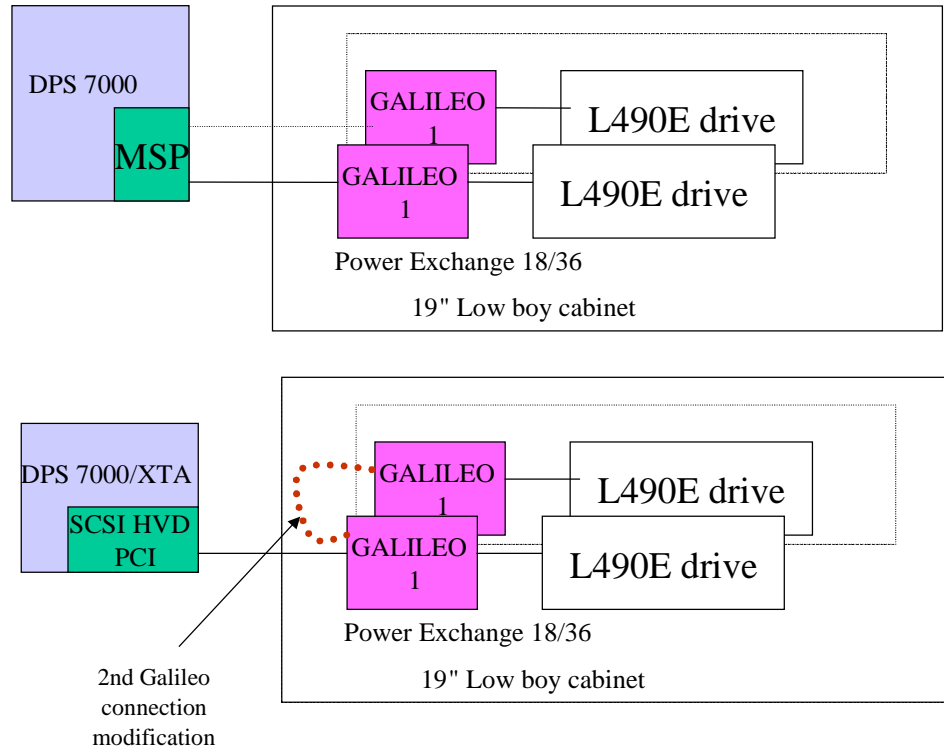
DPS 7000

MSP

GALILEO
1

L490E drive

GALILEO
1

L490E drive

Power Exchange 18/36

19" Low boy cabinet

DPS 7000/XTA

SCSI HVD
PCI

GALILEO
1

L490E drive

GALILEO
1

L490E drive

Power Exchange 18/36

2nd Galileo
connection
modification

19" Low boy cabinet